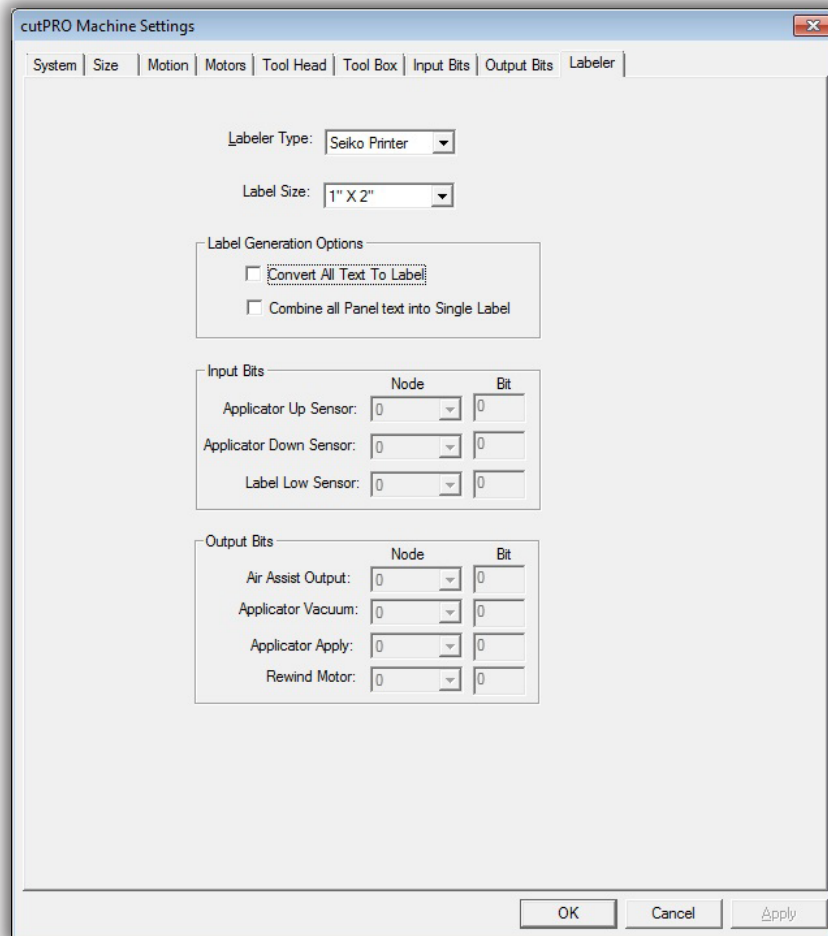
cutPRO Machine Settings

System | Size | Motion | Motors | Tool Head | Tool Box | Input Bits | Output Bits | Labeler

Labeler Type: Seiko Printer

Label Size: 1" X 2"

Label Generation Options

Convert All Text To Label

Combine all Panel text into Single Label

Input Bits

| | Node | Bit |
|---|---|---|
| Applicator Up Sensor: | 0 | 0 |
| Applicator Down Sensor: | 0 | 0 |
| Label Low Sensor: | 0 | 0 |

Output Bits

| | Node | Bit |
|---|---|---|
| Air Assist Output: | 0 | 0 |
| Applicator Vacuum: | 0 | 0 |
| Applicator Apply: | 0 | 0 |
| Rewind Motor: | 0 | 0 |

OK Cancel Apply